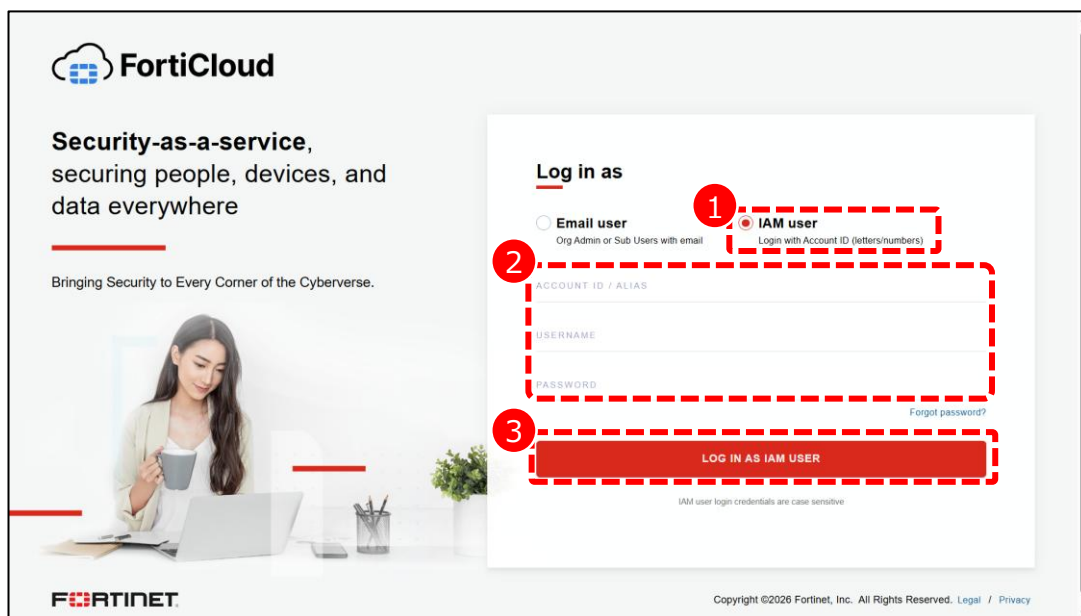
FortiCloud

Security-as-a-service, securing people, devices, and data everywhere

Bringing Security to Every Corner of the Cyberverse.

Log in as

Email user
Org Admin or Sub Users with email

1

IAM user
Login with Account ID (letters/numbers)

2

ACCOUNT ID / ALIAS

USERNAME

PASSWORD

Forgot password?

3

LOG IN AS IAM USER

IAM user login credentials are case sensitive

FORTINET

Copyright ©2026 Fortinet, Inc. All Rights Reserved. Legal / Privacy